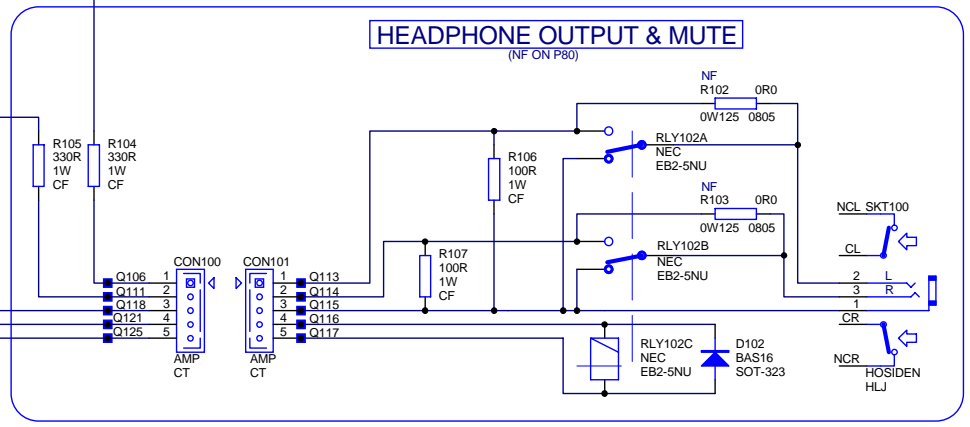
HEADPHONE OUTPUT & MUTE
(NF ON P80)

NF
R102 0R0
0W125 0805

RLY102A
NEC
EB2-5NU

R106
100R
1W
CF

NF
R103 0R0
0W125 0805

RLY102B
NEC
EB2-5NU

R107
100R
1W
CF

R105
330R
1W
CF

R104
330R
1W
CF

Q106 1
Q111 2
Q118 3
Q121 4
Q125 5

CON100
AMP
CT

CON101
AMP
CT

1 Q113
2 Q114
3 Q115
4 Q116
5 Q117

RLY102C
NEC
EB2-5NU

D102
BAS16
SOT-323

NCL SKT100
CL
2 L
3 R
1
CR
NCR
HOSIDEN
HLJ